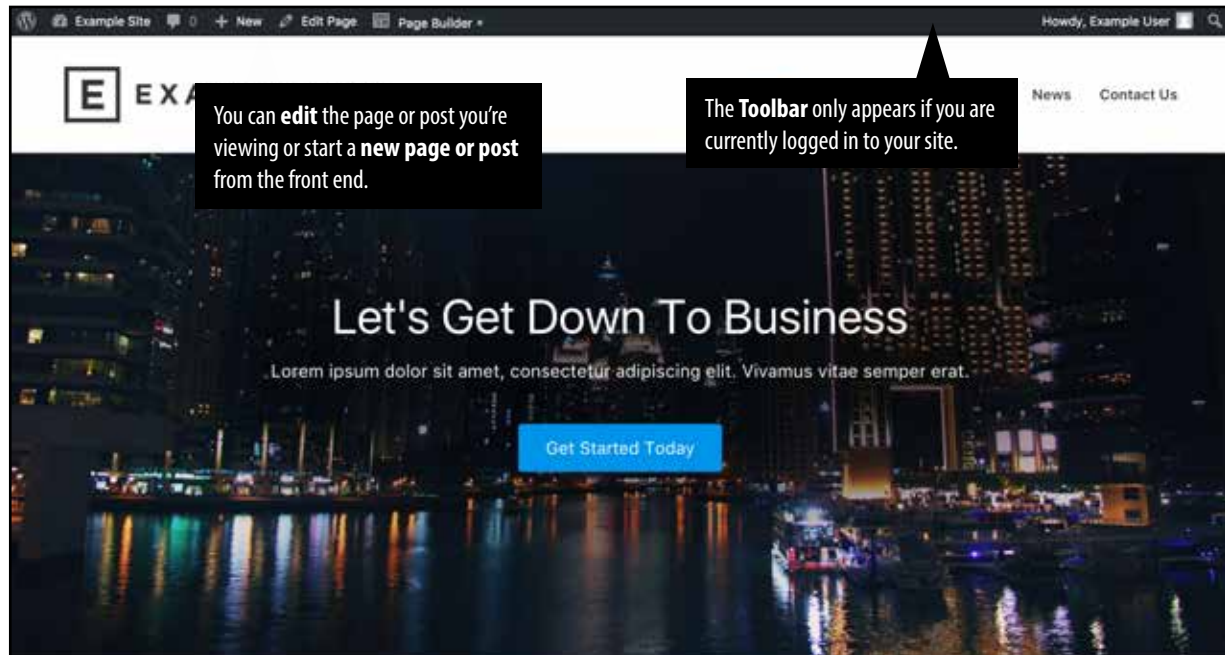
Example Site 0 + New Edit Page Page Builder Howdy, Example User

E EXA

You can **edit** the page or post you're viewing or start a **new page or post** from the front end.

The **Toolbar** only appears if you are currently logged in to your site.

News Contact Us

Let's Get Down To Business

Lorem ipsum dolor sit amet, consectetur adipiscing elit. Vivamus vitae semper erat.

Get Started Today